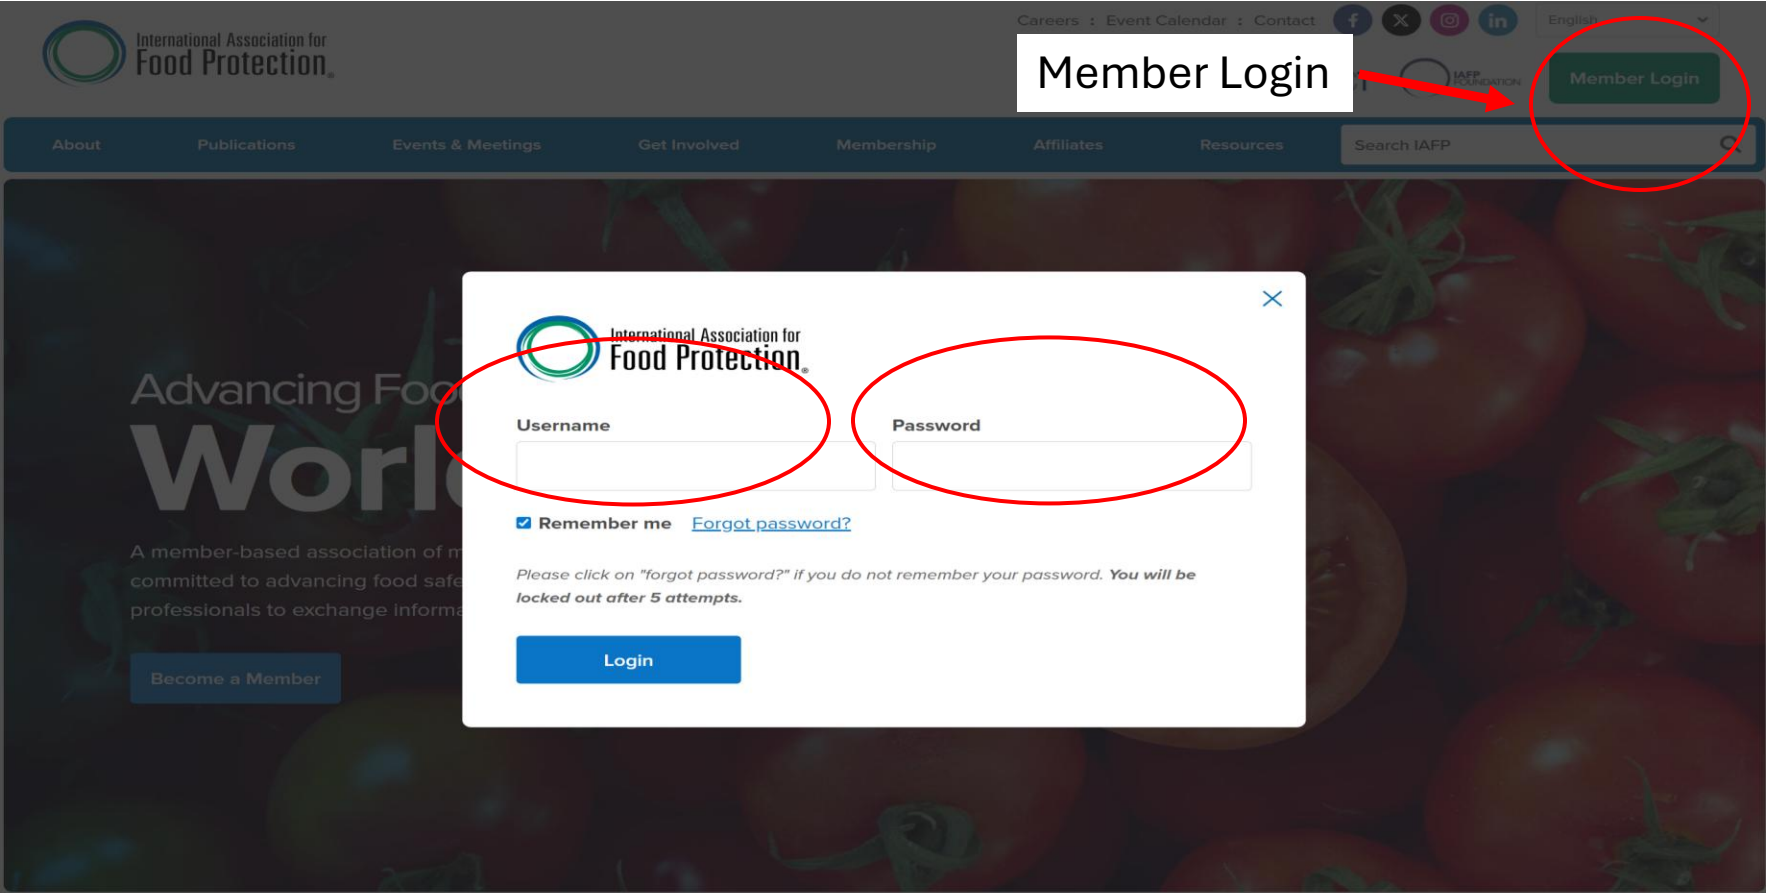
International Association for
Food Protection.

Careers : Event Calendar : Contact

English

Member Login

IAFP FOUNDATION

Member Login

About Publications Events & Meetings Get Involved Membership Affiliates Resources

Search IAFP

Advancing Foo

Worl

A member-based association of m
committed to advancing food safe
professionals to exchange informa

Become a Member

International Association for
Food Protection.

Username

Password

Remember me Forgot password?

*Please click on "forgot password?" if you do not remember your password.* ***You will be locked out after 5 attempts.***

Login